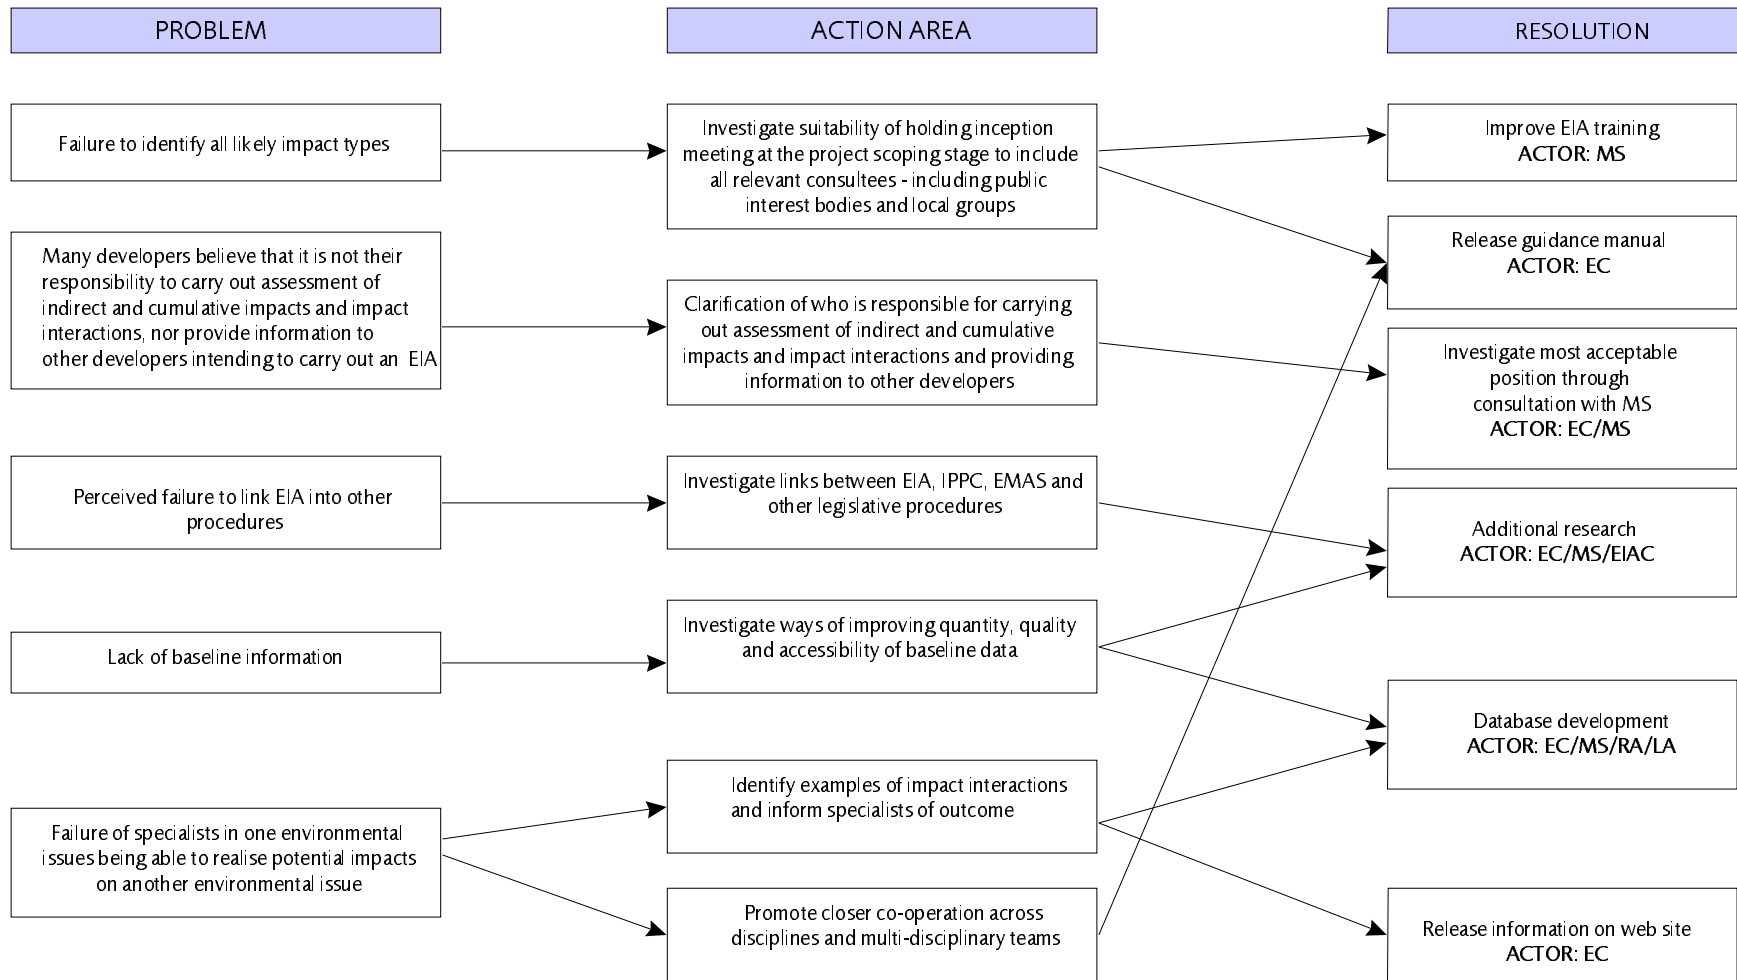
PROBLEM

ACTION AREA

RESOLUTION

Failure to identify all likely impact types

Investigate suitability of holding inception meeting at the project scoping stage to include all relevant consultees - including public interest bodies and local groups

Improve EIA training
ACTOR: MS

Many developers believe that it is not their responsibility to carry out assessment of indirect and cumulative impacts and impact interactions, nor provide information to other developers intending to carry out an EIA

Release guidance manual
ACTOR: EC

Clarification of who is responsible for carrying out assessment of indirect and cumulative impacts and impact interactions and providing information to other developers

Investigate most acceptable position through consultation with MS
ACTOR: EC/MS

Perceived failure to link EIA into other procedures

Investigate links between EIA, IPPC, EMAS and other legislative procedures

Additional research
ACTOR: EC/MS/EIAC

Lack of baseline information

Investigate ways of improving quantity, quality and accessibility of baseline data

Database development
ACTOR: EC/MS/RA/LA

Identify examples of impact interactions and inform specialists of outcome

Failure of specialists in one environmental issues being able to realise potential impacts on another environmental issue

Promote closer co-operation across disciplines and multi-disciplinary teams

Release information on web site
ACTOR: EC